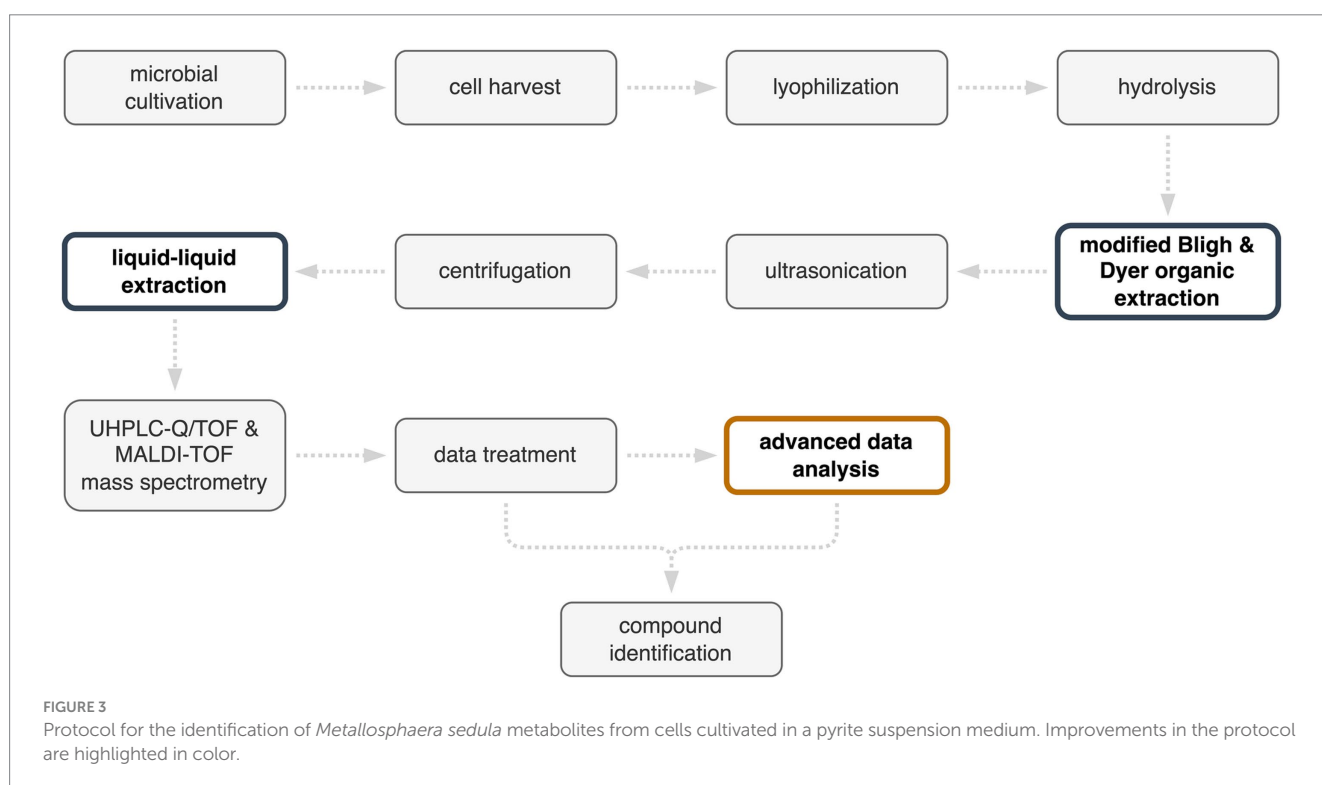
microbial cultivation

cell harvest

lyophilization

hydrolysis

modified Bligh & Dyer organic extraction

ultrasonication

centrifugation

liquid-liquid extraction

UHPLC-Q/TOF & MALDI-TOF mass spectrometry

data treatment

advanced data analysis

compound identification

FIGURE 3
Protocol for the identification of *Metallosphaera sedula* metabolites from cells cultivated in a pyrite suspension medium. Improvements in the protocol are highlighted in color.